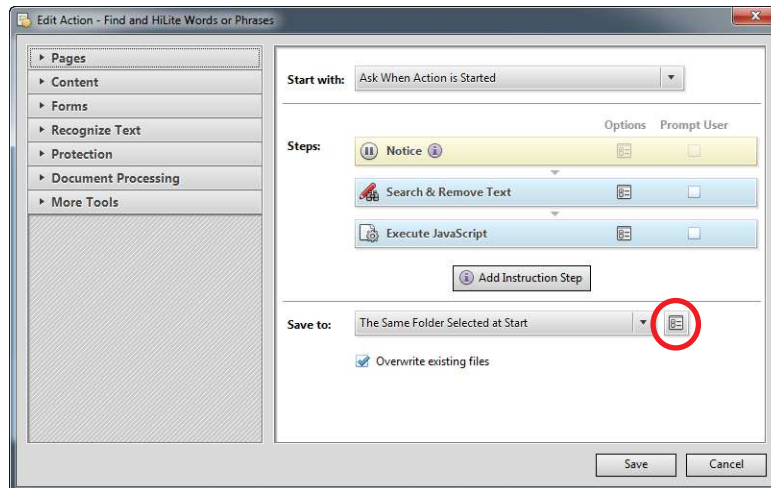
Edit Action - Find and HiLite Words or Phrases

Pages
Content
Forms
Recognize Text
Protection
Document Processing
More Tools

Start with: Ask When Action is Started

Options Prompt User

Steps:
Notice
Search & Remove Text
Execute JavaScript

Add Instruction Step

Save to: The Same Folder Selected at Start

Overwrite existing files

Save Cancel